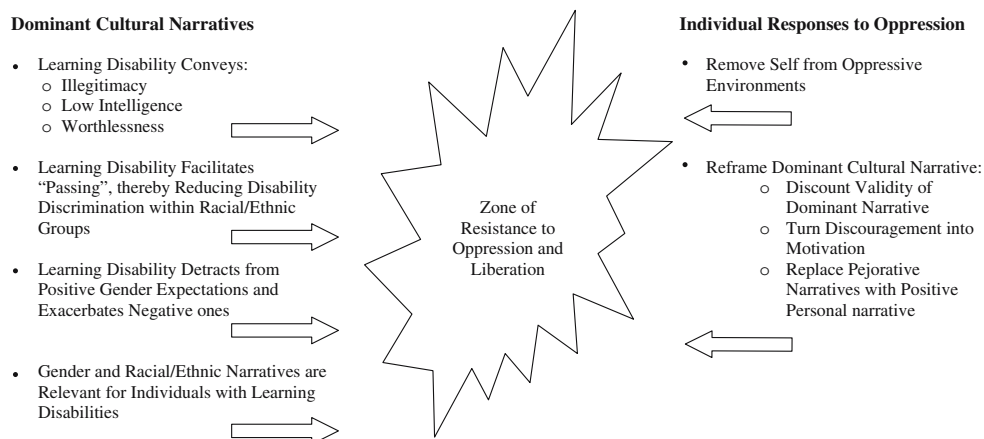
**Dominant Cultural Narratives**

- Learning Disability Conveys:
  - Illegitimacy
  - Low Intelligence
  - Worthlessness
- Learning Disability Facilitates "Passing", thereby Reducing Disability Discrimination within Racial/Ethnic Groups
- Learning Disability Detracts from Positive Gender Expectations and Exacerbates Negative ones
- Gender and Racial/Ethnic Narratives are Relevant for Individuals with Learning Disabilities

Zone of Resistance to Oppression and Liberation

**Individual Responses to Oppression**

- Remove Self from Oppressive Environments
- Reframe Dominant Cultural Narrative:
  - Discount Validity of Dominant Narrative
  - Turn Discouragement into Motivation
  - Replace Pejorative Narratives with Positive Personal narrative